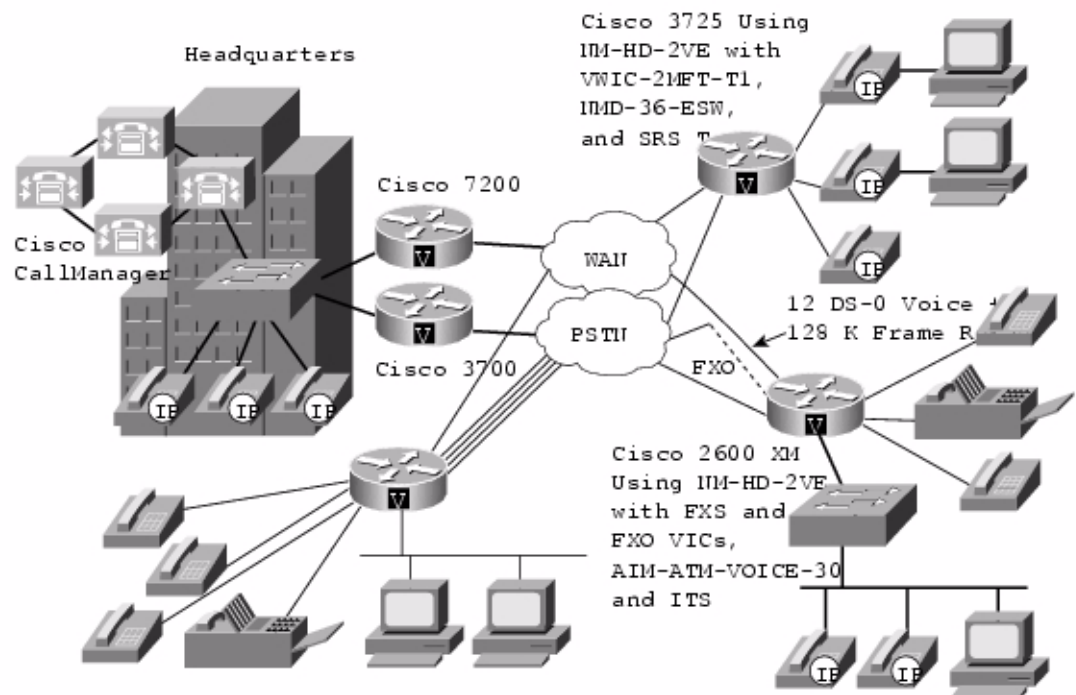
Headquarters

Cisco CallManager

Cisco 3725 Using NM-HD-2VE with VWIC-2MFT-T1, NMD-36-ESW, and SRS T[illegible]

Cisco 7200

V

WAN

PSTN

Cisco 3700

12 DS-0 Voice + 128 K Frame R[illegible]

FXO

IP

IP

IP

IP

IP

IP

IP

IP

V

V

V

V

Cisco 2600 XM Using NM-HD-2VE with FXS and FXO VICs, AIM-ATM-VOICE-30 and ITS